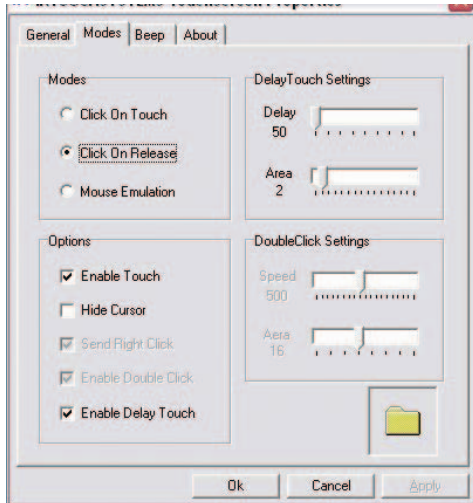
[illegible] Touchscreen Properties

General | Modes | Beep | About

Modes
Click On Touch
Click On Release
Mouse Emulation

DelayTouch Settings
Delay
50
Area
2

Options
Enable Touch
Hide Cursor
Send Right Click
Enable Double Click
Enable Delay Touch

DoubleClick Settings
Speed
500
Aera
16

Ok | Cancel | Apply